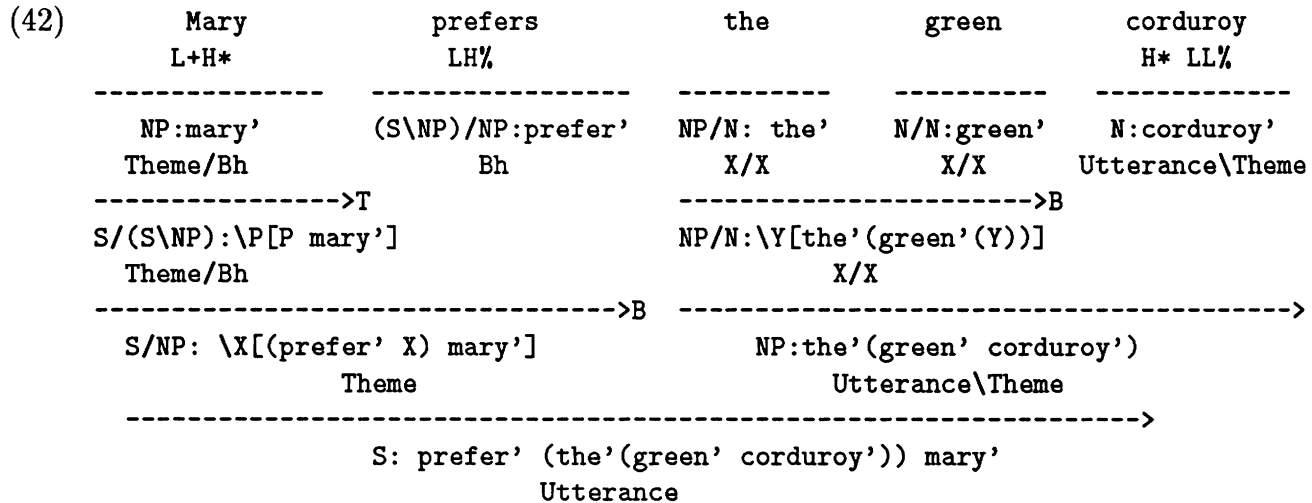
(42)

| Mary | prefers | the | green | corduroy |
|---|---|---|---|---|
| L+H* | LH% | | | H* LL% |
| NP:mary' | (S\NP)/NP:prefer' | NP/N: the' | N/N:green' | N:corduroy' |
| Theme/Bh | Bh | X/X | X/X | Utterance\Theme |

---------------->T
S/(S\NP):\P[P mary']
Theme/Bh

------------------------>B
NP/N:\Y[the'(green'(Y))]
X/X

---------------------------------->B
S/NP: \X[(prefer' X) mary']
Theme

--------------------------------------->
NP:the'(green' corduroy')
Utterance\Theme

------------------------------------------------------------>
S: prefer' (the'(green' corduroy')) mary'
Utterance